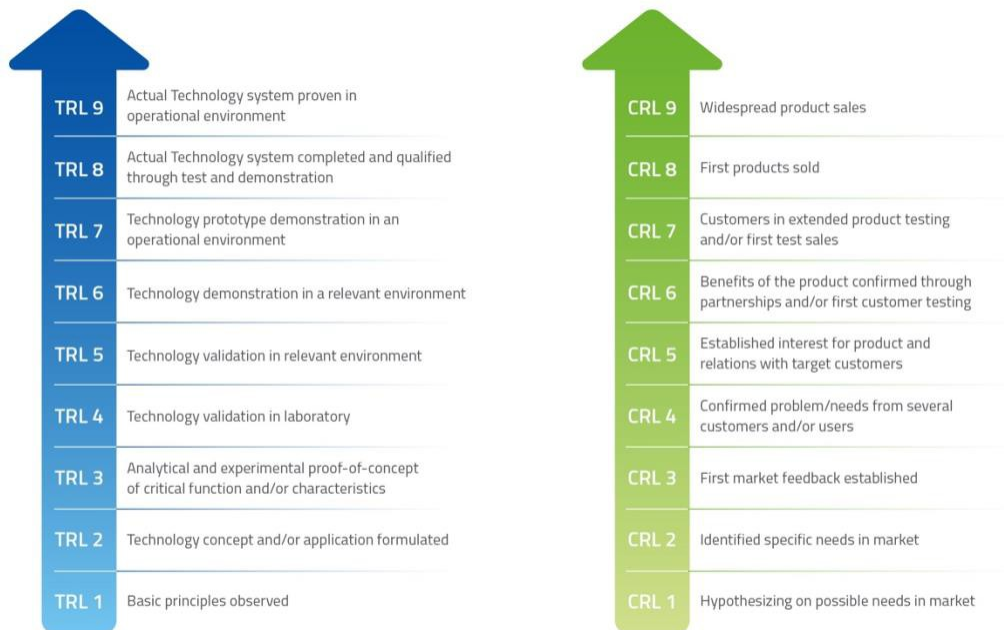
TRL 9 Actual Technology system proven in operational environment

TRL 8 Actual Technology system completed and qualified through test and demonstration

TRL 7 Technology prototype demonstration in an operational environment

TRL 6 Technology demonstration in a relevant environment

TRL 5 Technology validation in relevant environment

TRL 4 Technology validation in laboratory

TRL 3 Analytical and experimental proof-of-concept of critical function and/or characteristics

TRL 2 Technology concept and/or application formulated

TRL 1 Basic principles observed

CRL 9 Widespread product sales

CRL 8 First products sold

CRL 7 Customers in extended product testing and/or first test sales

CRL 6 Benefits of the product confirmed through partnerships and/or first customer testing

CRL 5 Established interest for product and relations with target customers

CRL 4 Confirmed problem/needs from several customers and/or users

CRL 3 First market feedback established

CRL 2 Identified specific needs in market

CRL 1 Hypothesizing on possible needs in market